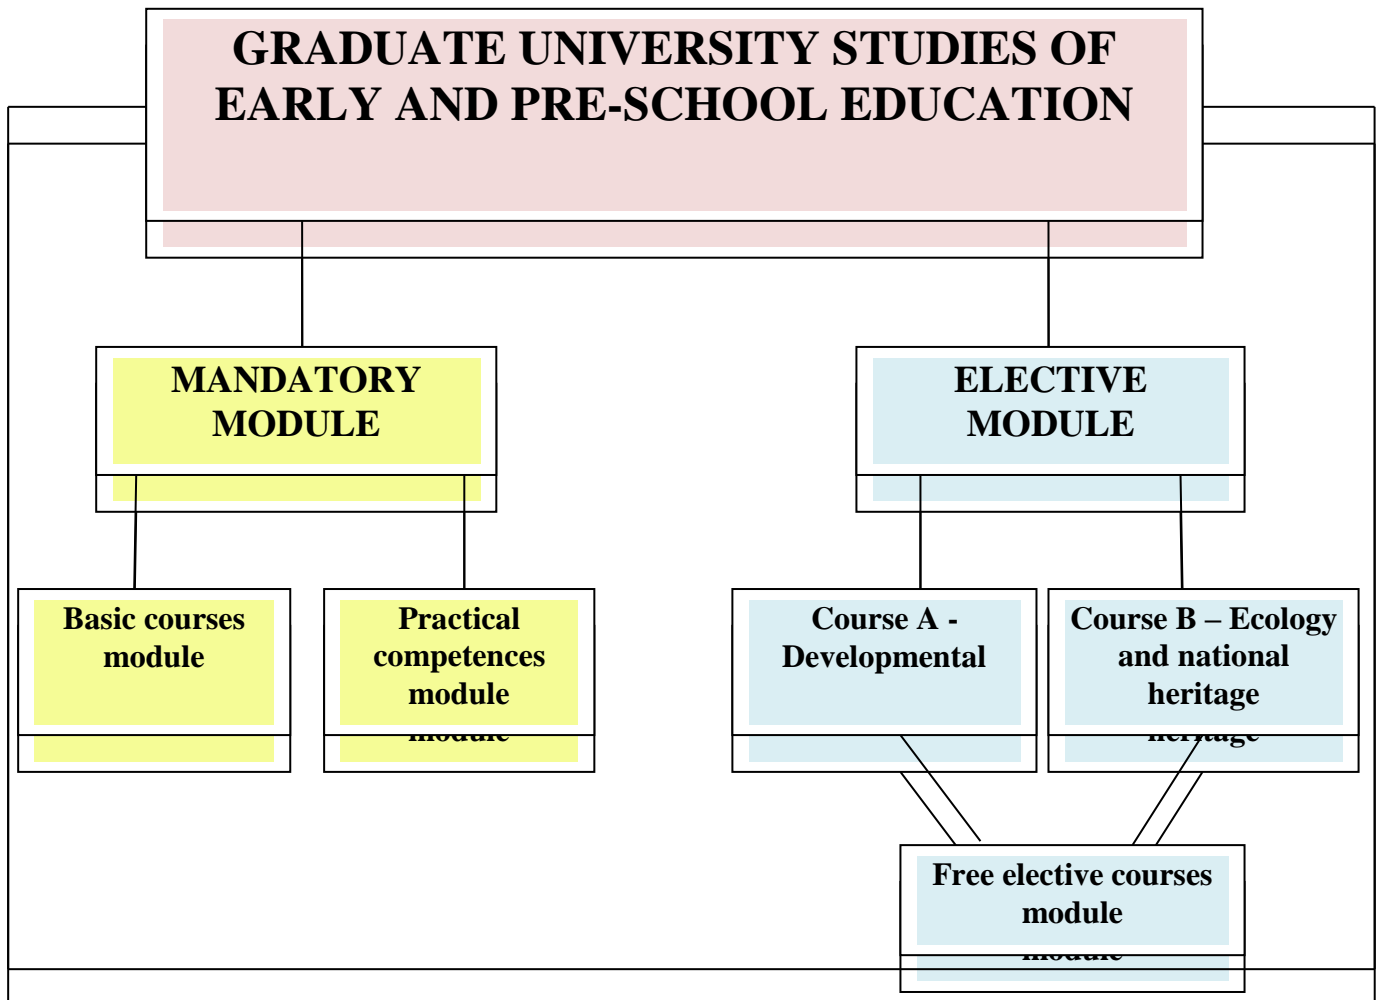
GRADUATE UNIVERSITY STUDIES OF EARLY AND PRE-SCHOOL EDUCATION

MANDATORY MODULE

ELECTIVE MODULE

Basic courses module

Practical competences module

Course A - Developmental

Course B – Ecology and national heritage

Free elective courses module